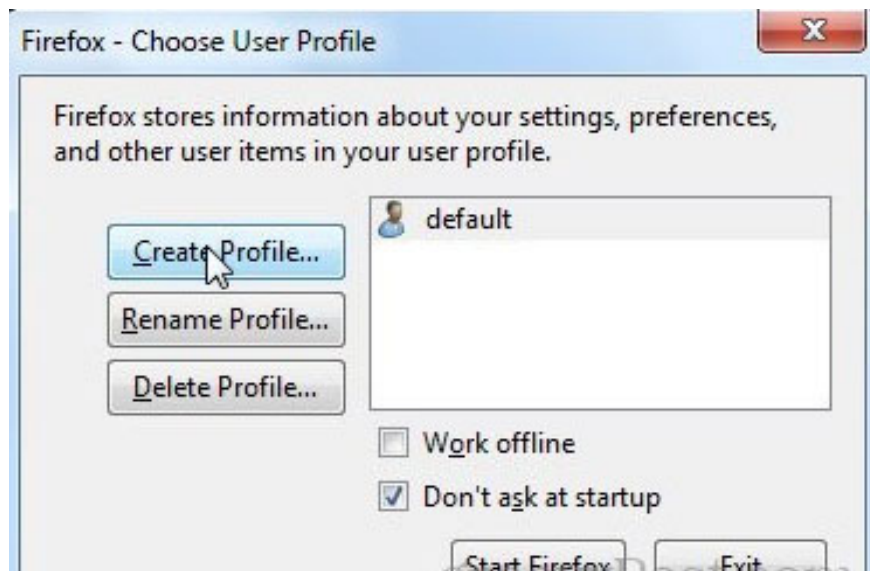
Firefox - Choose User Profile

Firefox stores information about your settings, preferences, and other user items in your user profile.

Create Profile...

Rename Profile...

Delete Profile...

default

Work offline

Don't ask at startup

Start Firefox

Exit